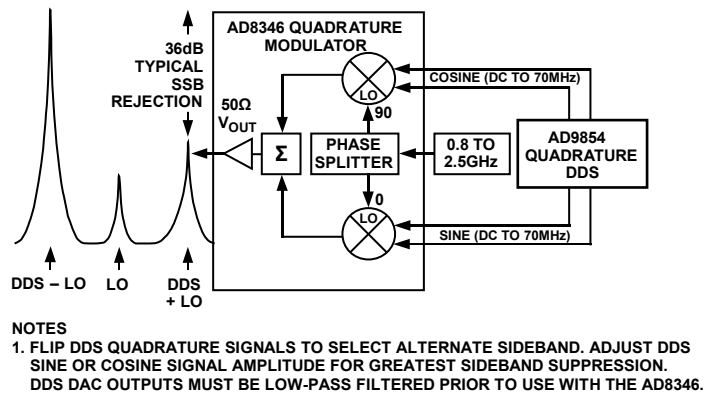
36dB TYPICAL SSB REJECTION

AD8346 QUADRATURE MODULATOR

COSINE (DC TO 70MHz)

LO

90

$50\Omega$ $V_{OUT}$

$\Sigma$

PHASE SPLITTER

0.8 TO 2.5GHz

AD9854 QUADRATURE DDS

0

LO

SINE (DC TO 70MHz)

DDS – LO

LO

DDS + LO

NOTES
1. FLIP DDS QUADRATURE SIGNALS TO SELECT ALTERNATE SIDEBAND. ADJUST DDS SINE OR COSINE SIGNAL AMPLITUDE FOR GREATEST SIDEBAND SUPPRESSION. DDS DAC OUTPUTS MUST BE LOW-PASS FILTERED PRIOR TO USE WITH THE AD8346.